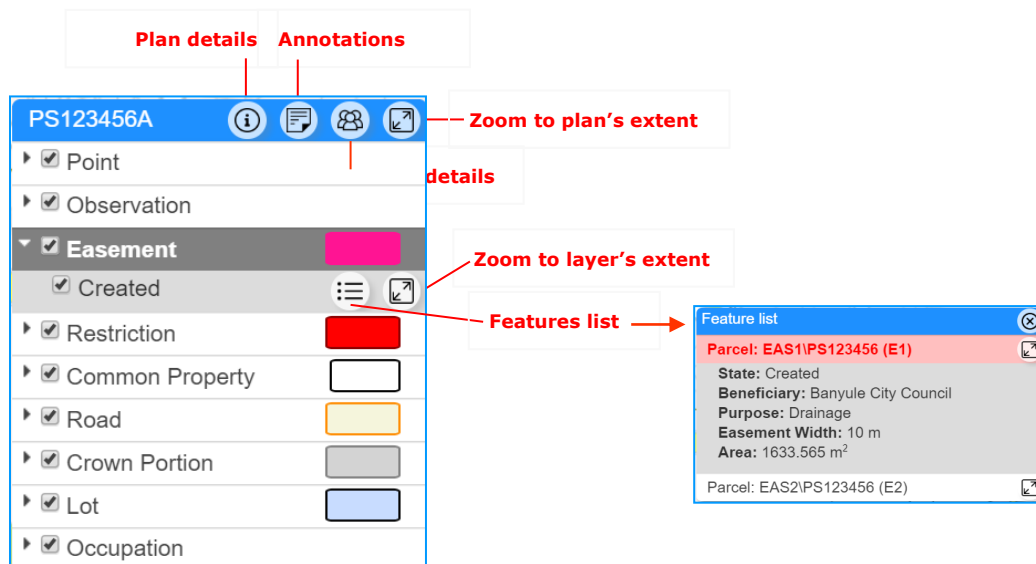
Plan details

Annotations

PS123456A

Zoom to plan's extent

details

Point

Observation

Easement

Created

Zoom to layer's extent

Features list

Restriction

Common Property

Road

Crown Portion

Lot

Occupation

Feature list

Parcel: EAS1\PS123456 (E1)

**State:** Created
**Beneficiary:** Banyule City Council
**Purpose:** Drainage
**Easement Width:** 10 m
**Area:** 1633.565 m$^2$

Parcel: EAS2\PS123456 (E2)